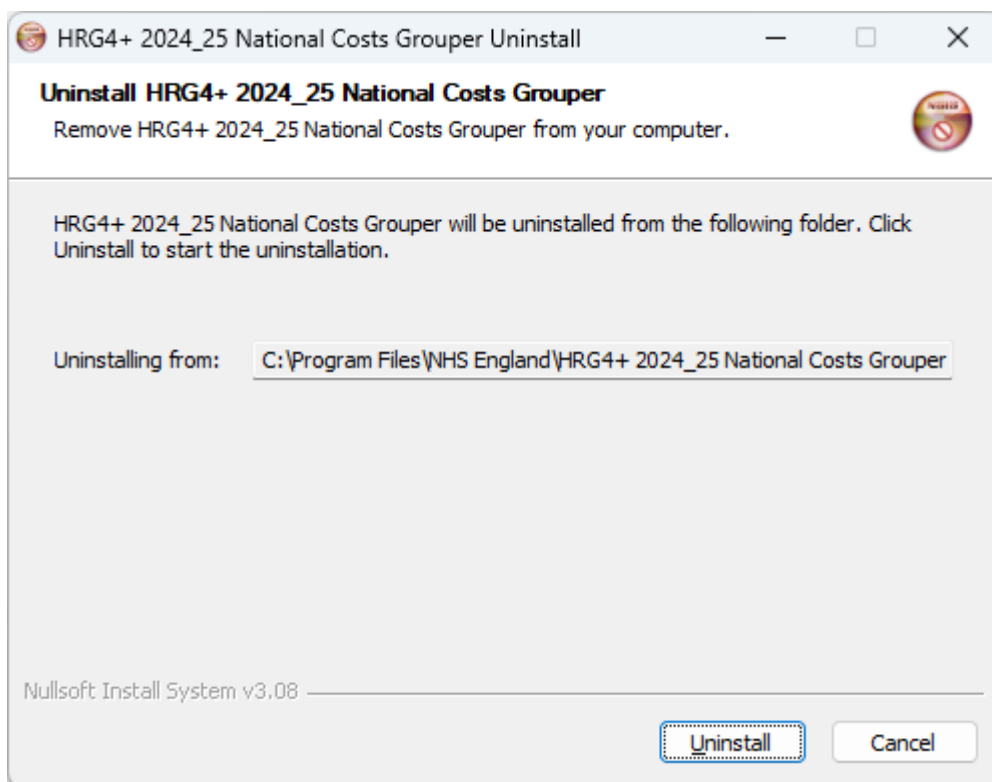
HRG4+ 2024_25 National Costs Grouper Uninstall

Uninstall HRG4+ 2024_25 National Costs Grouper

Remove HRG4+ 2024_25 National Costs Grouper from your computer.

HRG4+ 2024_25 National Costs Grouper will be uninstalled from the following folder. Click Uninstall to start the uninstallation.

Uninstalling from: C:\Program Files\NHS England\HRG4+ 2024_25 National Costs Grouper

Nullsoft Install System v3.08

Uninstall

Cancel